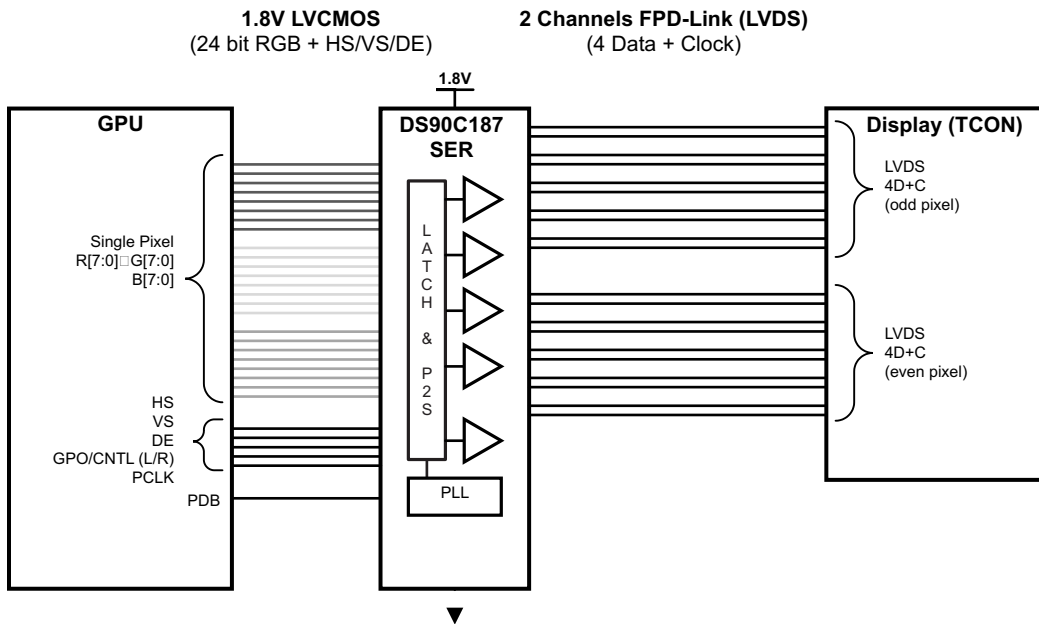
1.8V LVCMOS
(24 bit RGB + HS/VS/DE)

2 Channels FPD-Link (LVDS)
(4 Data + Clock)

1.8V

GPU

Single Pixel
R[7:0]□G[7:0]
B[7:0]

HS
VS
DE
GPO/CNTL (L/R)
PCLK
PDB

DS90C187
SER

L
A
T
C
H
&
P
2
S

PLL

Display (TCON)

LVDS
4D+C
(odd pixel)

LVDS
4D+C
(even pixel)